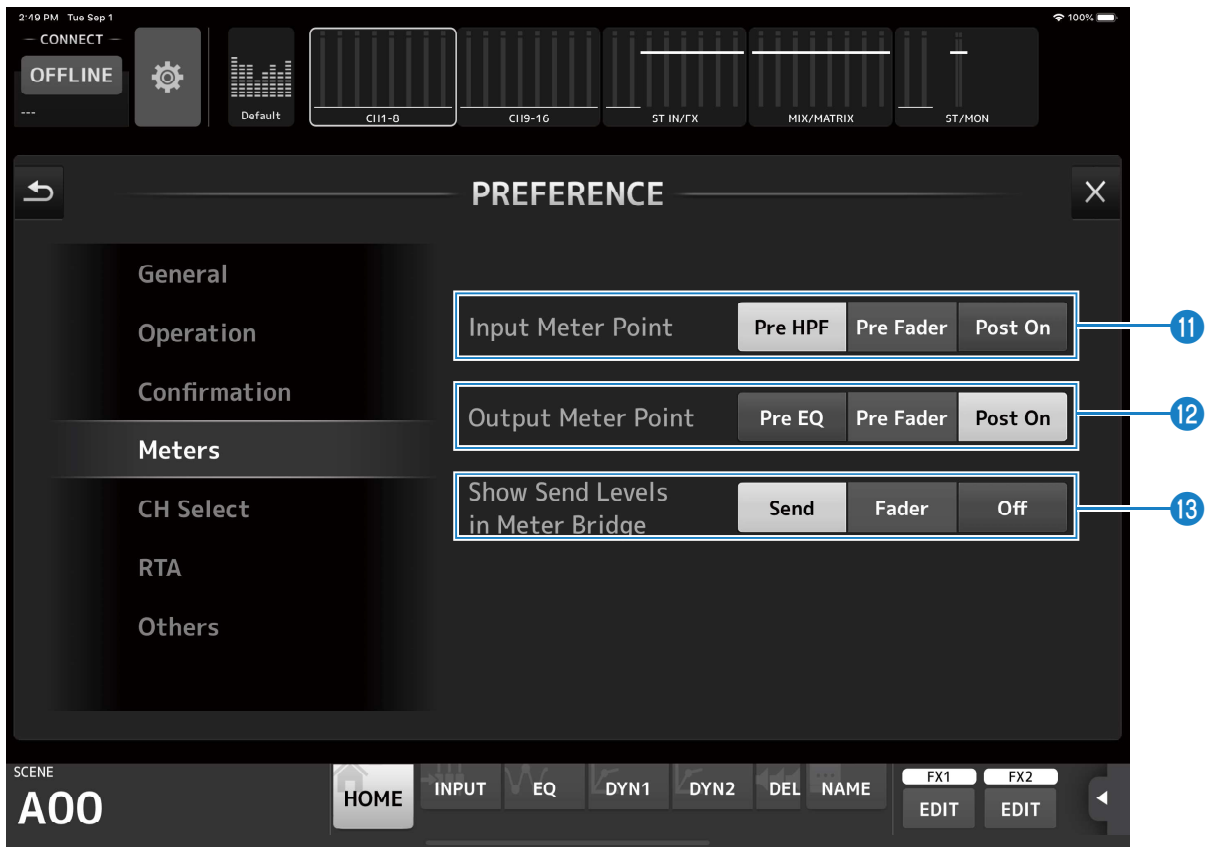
2:49 PM Tue Sep 1
100%
CONNECT
OFFLINE
---
Default
CH1-8
CH9-16
ST IN/FX
MIX/MATRIX
ST/MON

PREFERENCE

General
Operation
Confirmation
Meters
CH Select
RTA
Others

Input Meter Point
Pre HPF
Pre Fader
Post On
11

Output Meter Point
Pre EQ
Pre Fader
Post On
12

Show Send Levels in Meter Bridge
Send
Fader
Off
13

SCENE
A00
HOME
INPUT
EQ
DYN1
DYN2
DEL
NAME
FX1
EDIT
FX2
EDIT